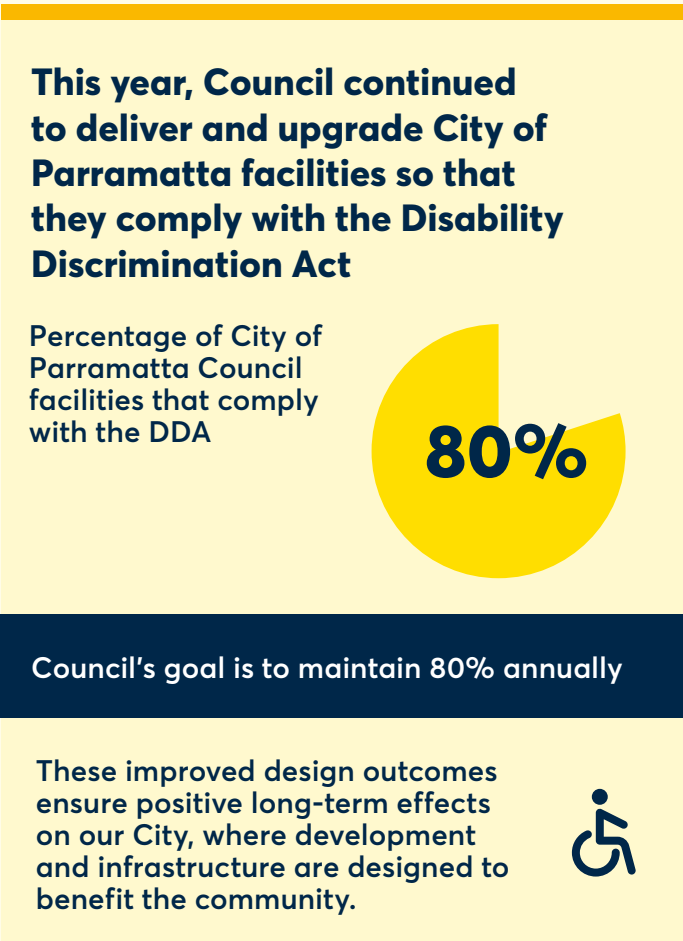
This year, Council continued to deliver and upgrade City of Parramatta facilities so that they comply with the Disability Discrimination Act

Percentage of City of Parramatta Council facilities that comply with the DDA

80%

Council's goal is to maintain 80% annually

These improved design outcomes ensure positive long-term effects on our City, where development and infrastructure are designed to benefit the community.